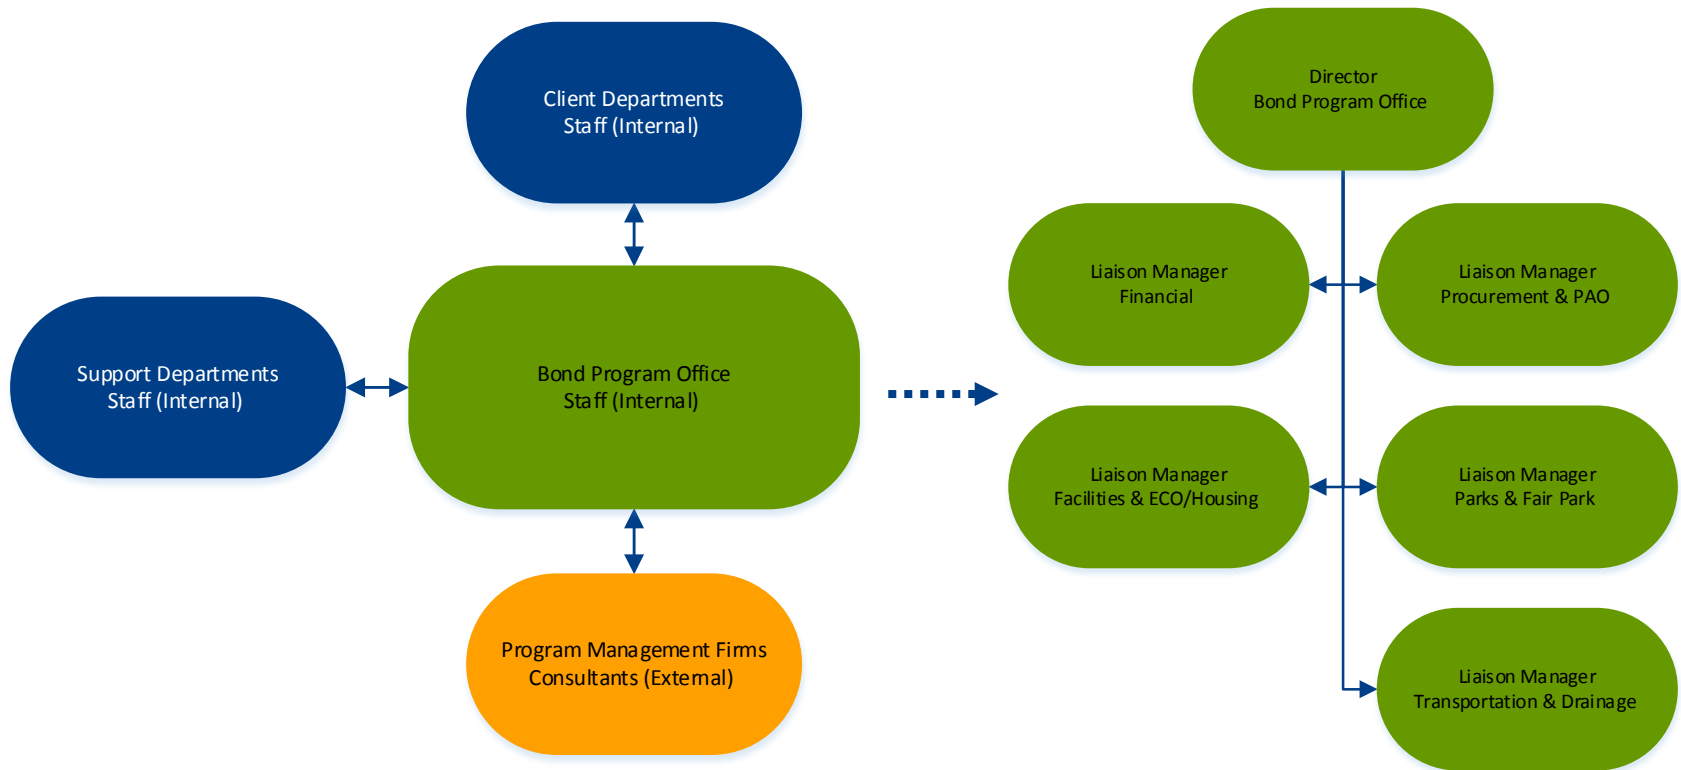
Client Departments
Staff (Internal)

Support Departments
Staff (Internal)

Bond Program Office
Staff (Internal)

Program Management Firms
Consultants (External)

Director
Bond Program Office

Liaison Manager
Financial

Liaison Manager
Procurement & PAO

Liaison Manager
Facilities & ECO/Housing

Liaison Manager
Parks & Fair Park

Liaison Manager
Transportation & Drainage